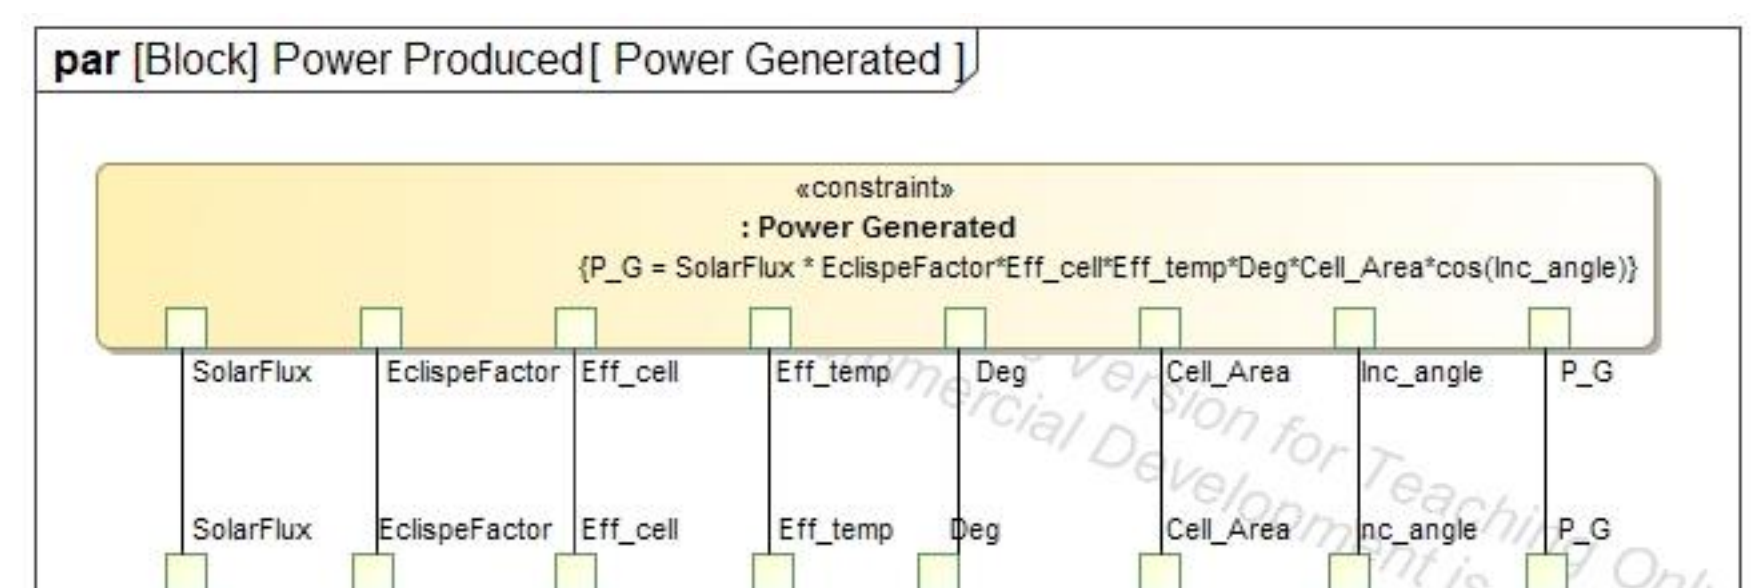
par [Block] Power Produced[ Power Generated ]

«constraint»
: Power Generated
{P_G = SolarFlux * EclispeFactor*Eff_cell*Eff_temp*Deg*Cell_Area*cos(Inc_angle)}

SolarFlux EclispeFactor Eff_cell Eff_temp Deg Cell_Area Inc_angle P_G

SolarFlux EclispeFactor Eff_cell Eff_temp Deg Cell_Area Inc_angle P_G

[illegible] Version for Teaching Only
Commercial Development is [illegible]